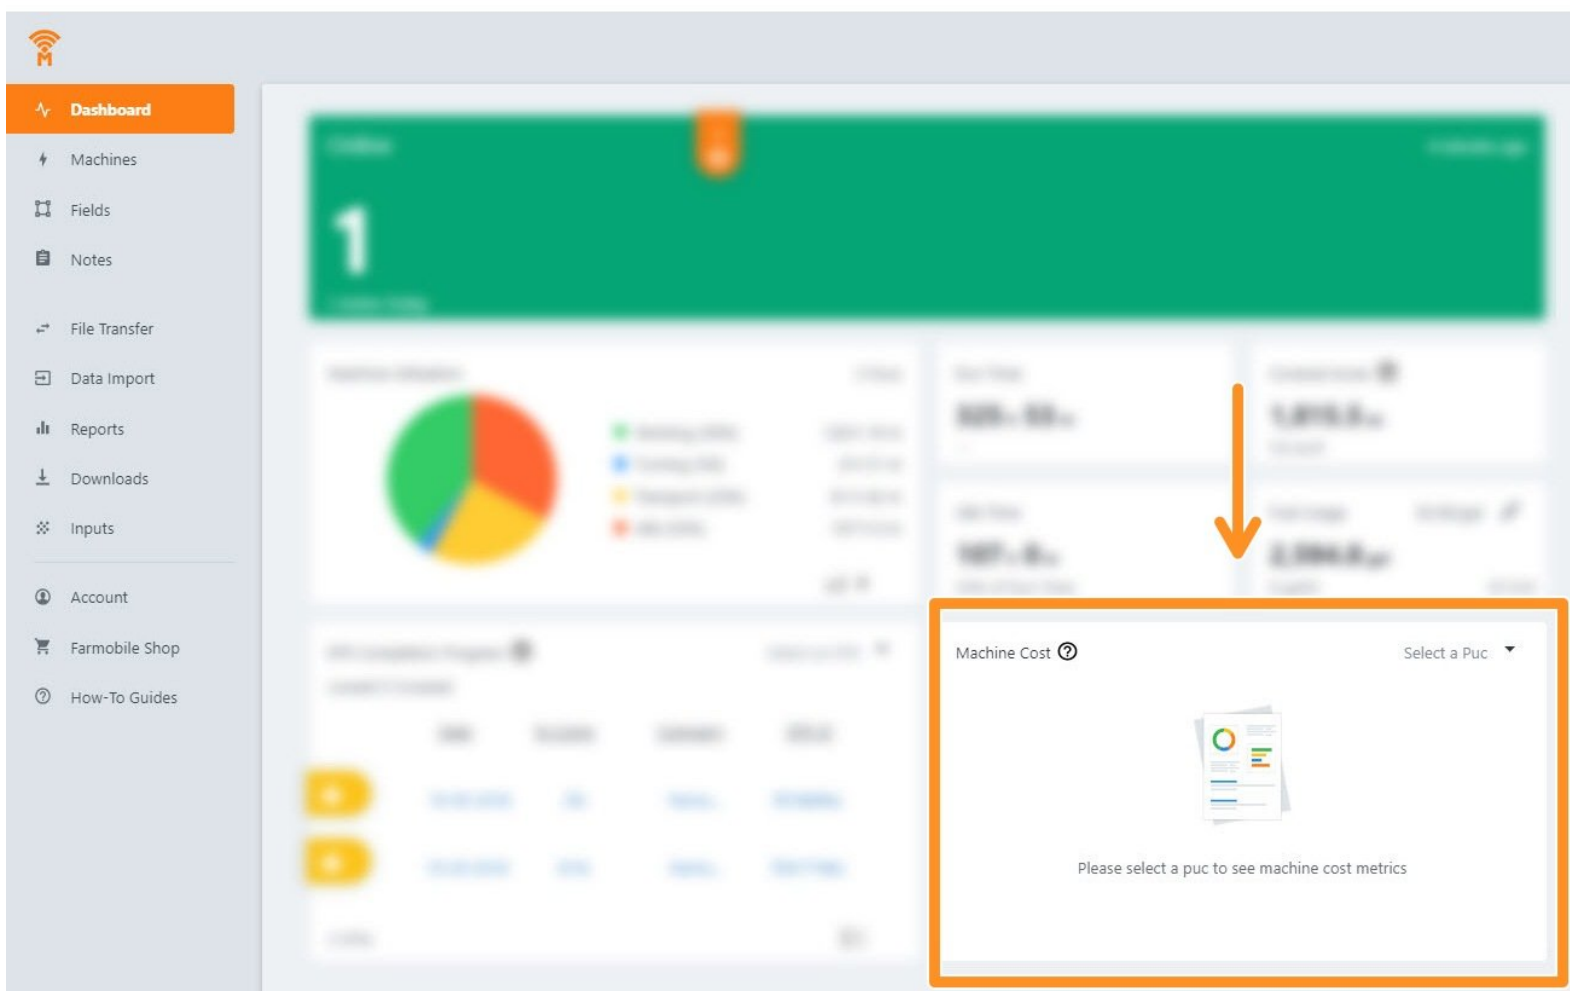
Dashboard
Machines
Fields
Notes
File Transfer
Data Import
Reports
Downloads
Inputs
Account
Farmobile Shop
How-To Guides

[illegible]
1
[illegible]

Machine Cost ⓘ
Select a Puc
Please select a puc to see machine cost metrics